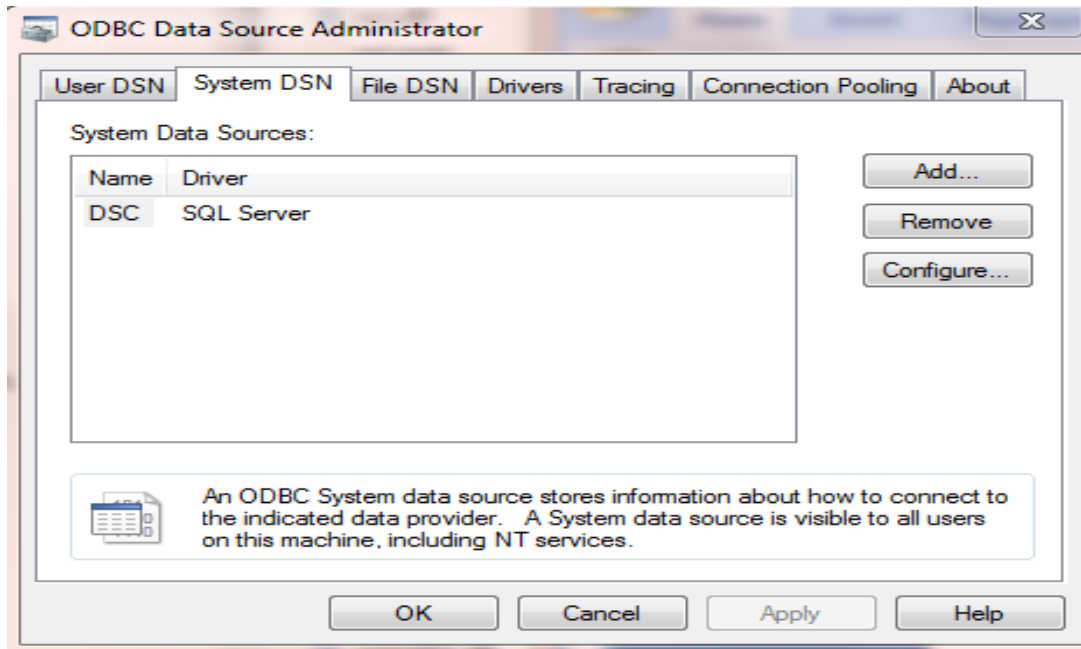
ODBC Data Source Administrator

User DSN | System DSN | File DSN | Drivers | Tracing | Connection Pooling | About

System Data Sources:

| Name | Driver |
|---|---|
| DSC | SQL Server |

Add...
Remove
Configure...

An ODBC System data source stores information about how to connect to the indicated data provider. A System data source is visible to all users on this machine, including NT services.

OK Cancel Apply Help